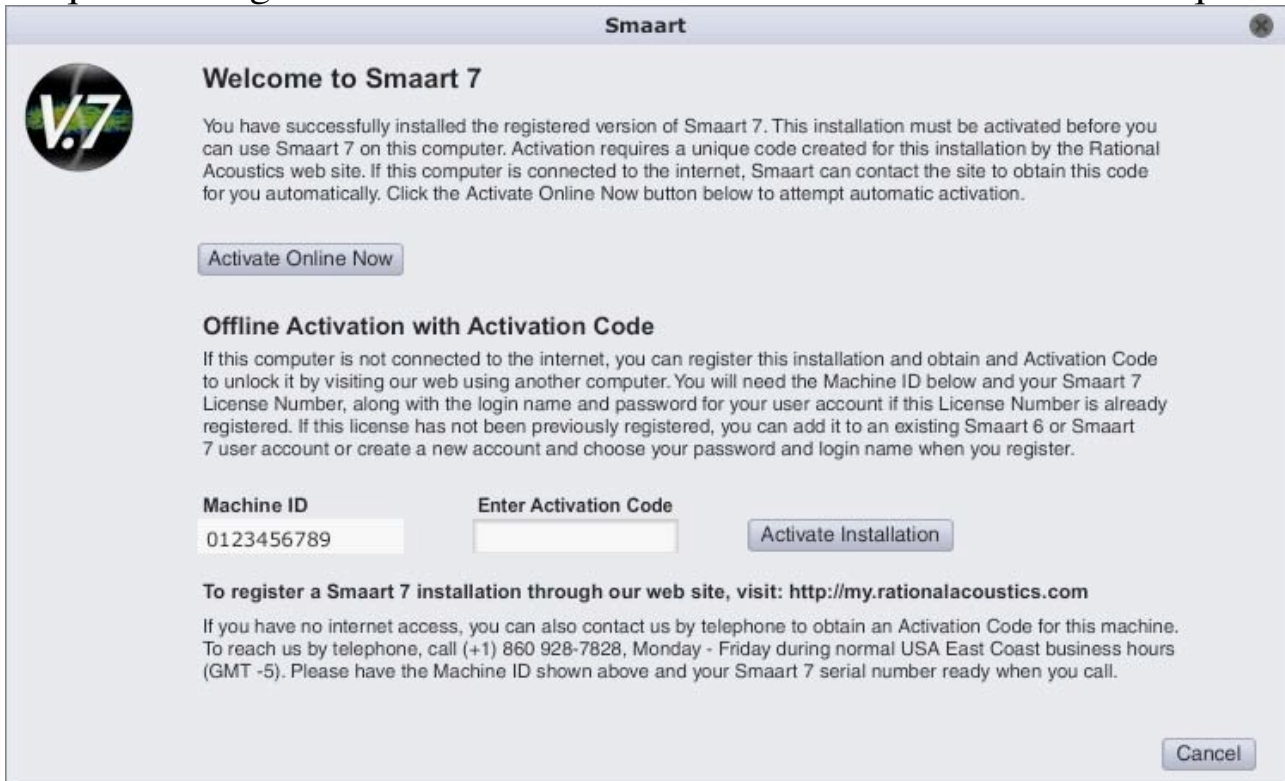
Smaart

V.7

Welcome to Smaart 7

You have successfully installed the registered version of Smaart 7. This installation must be activated before you can use Smaart 7 on this computer. Activation requires a unique code created for this installation by the Rational Acoustics web site. If this computer is connected to the internet, Smaart can contact the site to obtain this code for you automatically. Click the Activate Online Now button below to attempt automatic activation.

Activate Online Now

Offline Activation with Activation Code

If this computer is not connected to the internet, you can register this installation and obtain and Activation Code to unlock it by visiting our web using another computer. You will need the Machine ID below and your Smaart 7 License Number, along with the login name and password for your user account if this License Number is already registered. If this license has not been previously registered, you can add it to an existing Smaart 6 or Smaart 7 user account or create a new account and choose your password and login name when you register.

Machine ID

0123456789

Enter Activation Code

Activate Installation

To register a Smaart 7 installation through our web site, visit: http://my.rationalacoustics.com

If you have no internet access, you can also contact us by telephone to obtain an Activation Code for this machine. To reach us by telephone, call (+1) 860 928-7828, Monday - Friday during normal USA East Coast business hours (GMT -5). Please have the Machine ID shown above and your Smaart 7 serial number ready when you call.

Cancel